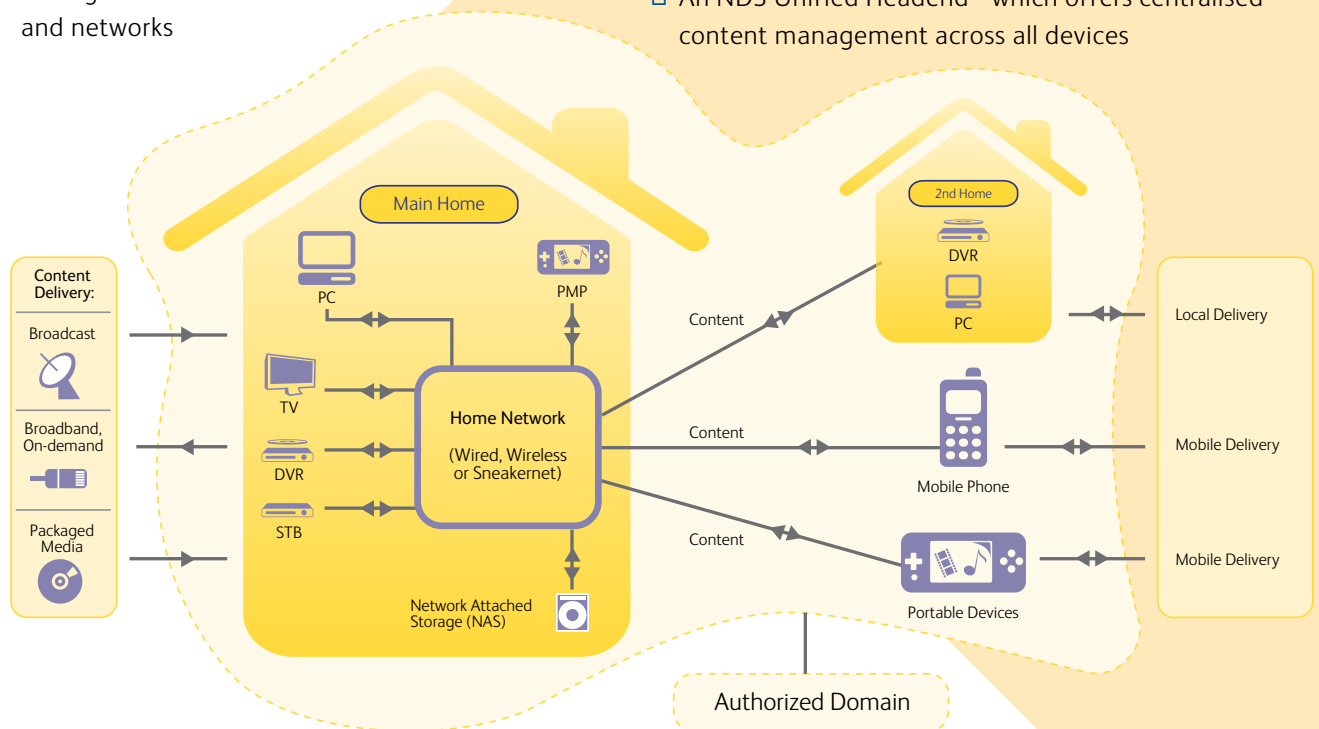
and networks

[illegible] content management across all devices

Main Home

PC

PMP

TV

DVR

STB

Home Network

(Wired, Wireless or Sneakernet)

Network Attached Storage (NAS)

Content Delivery:

Broadcast

Broadband, On-demand

Packaged Media

Content

Content

Content

2nd Home

DVR

PC

Mobile Phone

Portable Devices

Local Delivery

Mobile Delivery

Mobile Delivery

Authorized Domain